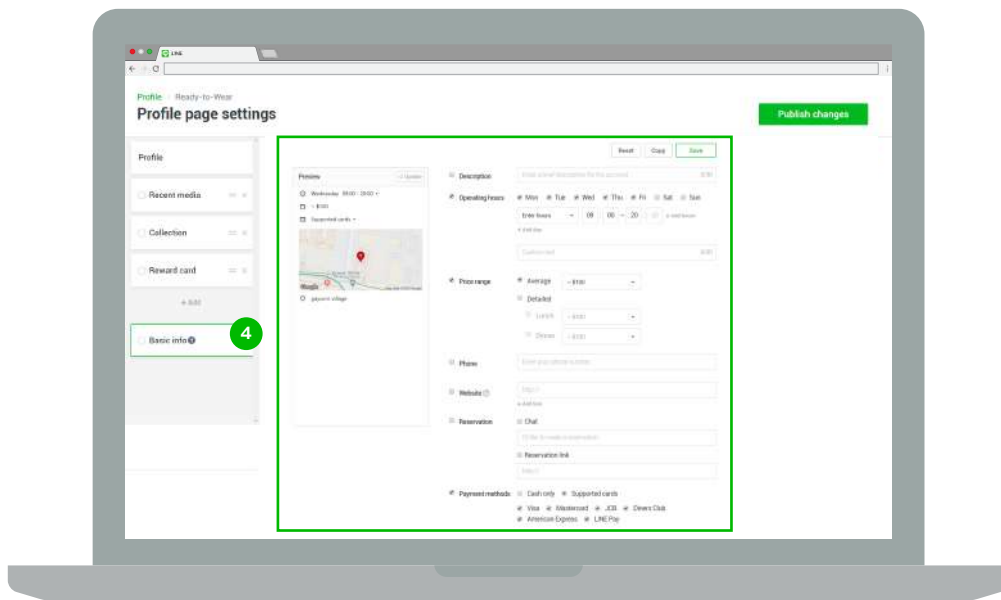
LINE

Profile / Ready-to-Wear

Profile page settings

Publish changes

Profile

Recent media

Collection

Reward card

+ Add

Basic info

4

Reset Copy Save

Preview

Wednesday 09:00 - 20:00

~ $100

Supported cards

Google

Description

Operating hours

Mon Tue Wed Thu Fri Sat Sun

Enter hours 09 00 ~ 20

Price range

Average ~ $100

Detailed

Lunch

Dinner

Phone

Website

Reservation

Chat

Reservation link

Payment methods

Cash only Supported cards

Visa Mastercard JCB Diners Club

American Express LINE Pay